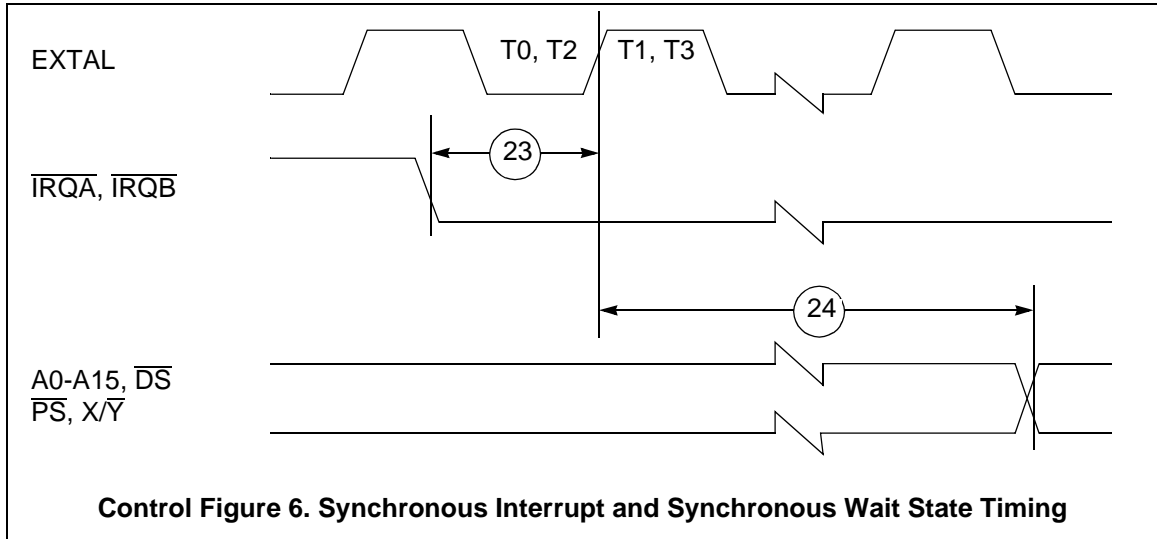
EXTAL

T0, T2

T1, T3

23

$\overline{IRQA}$, $\overline{IRQB}$

24

A0-A15, $\overline{DS}$
$\overline{PS}$, X/$\overline{Y}$

Control Figure 6. Synchronous Interrupt and Synchronous Wait State Timing